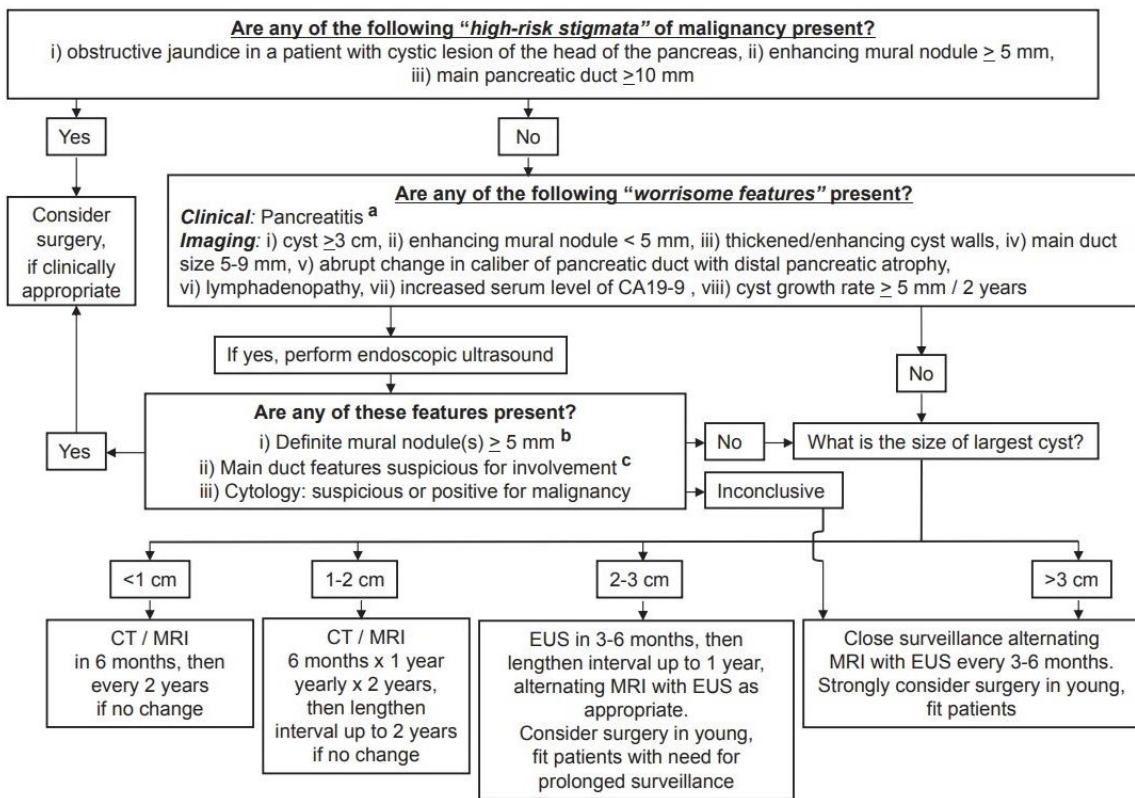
Are any of the following "*high-risk stigmata*" of malignancy present?
i) obstructive jaundice in a patient with cystic lesion of the head of the pancreas, ii) enhancing mural nodule $\geq$ 5 mm, iii) main pancreatic duct $\geq$10 mm

Yes

No

Consider surgery, if clinically appropriate

Are any of the following "*worrisome features*" present?
*Clinical:* Pancreatitis $^{a}$
*Imaging:* i) cyst $\geq$3 cm, ii) enhancing mural nodule < 5 mm, iii) thickened/enhancing cyst walls, iv) main duct size 5-9 mm, v) abrupt change in caliber of pancreatic duct with distal pancreatic atrophy, vi) lymphadenopathy, vii) increased serum level of CA19-9 , viii) cyst growth rate $\geq$ 5 mm / 2 years

If yes, perform endoscopic ultrasound

No

Are any of these features present?
i) Definite mural nodule(s) $\geq$ 5 mm $^{b}$
ii) Main duct features suspicious for involvement $^{c}$
iii) Cytology: suspicious or positive for malignancy

Yes

No

What is the size of largest cyst?

Inconclusive

<1 cm

1-2 cm

2-3 cm

>3 cm

CT / MRI in 6 months, then every 2 years if no change

CT / MRI 6 months x 1 year yearly x 2 years, then lengthen interval up to 2 years if no change

EUS in 3-6 months, then lengthen interval up to 1 year, alternating MRI with EUS as appropriate.
Consider surgery in young, fit patients with need for prolonged surveillance

Close surveillance alternating MRI with EUS every 3-6 months.
Strongly consider surgery in young, fit patients